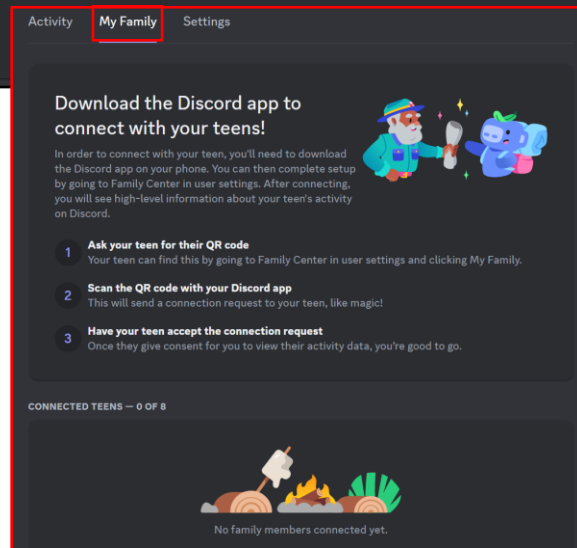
Activity My Family Settings

Download the Discord app to connect with your teens!

In order to connect with your teen, you'll need to download the Discord app on your phone. You can then complete setup by going to Family Center in user settings. After connecting, you will see high-level information about your teen's activity on Discord.

1 Ask your teen for their QR code
Your teen can find this by going to Family Center in user settings and clicking My Family.

2 Scan the QR code with your Discord app
This will send a connection request to your teen, like magic!

3 Have your teen accept the connection request
Once they give consent for you to view their activity data, you're good to go.

CONNECTED TEENS — 0 OF 8

No family members connected yet.